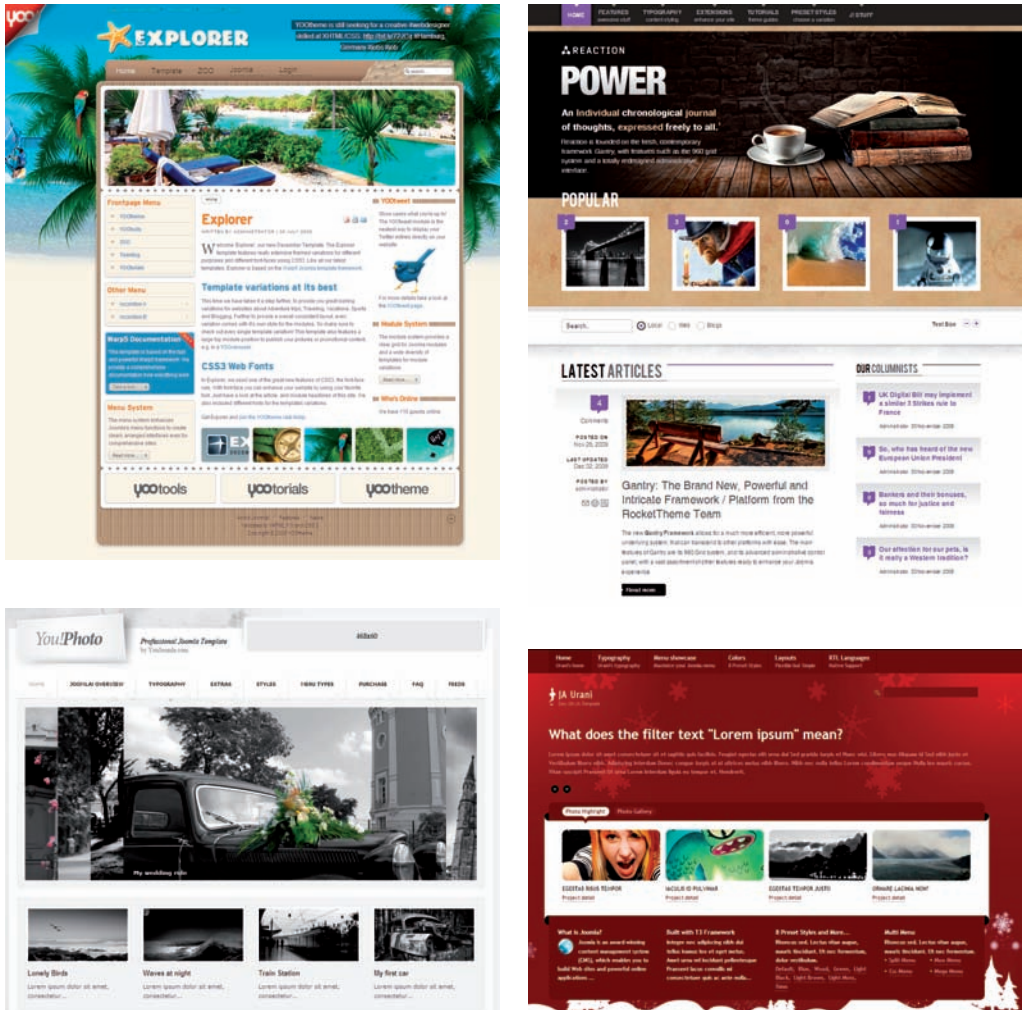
yoo

EXPLORER

YOOtheme is still looking for a creative webdesigner skilled at XHTML/CSS. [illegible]

Home Template ZOO Joomla Login

search...

Frontpage Menu

YOOtheme

YOOtools

ZOO

Tutorials

YOOtorials

Other Menu

Warp5 Documentation

Menu System

Explorer

Template variations at its best

CSS3 Web Fonts

YOOtweet

Module System

Who's Online

We have 110 guests online

yootools yootorials yootheme

REACTION

POWER

An individual chronological journal of thoughts, expressed freely to all.

POPULAR

Search...

Local Web Blogs

LATEST ARTICLES

Comments

POSTED ON

LAST UPDATED

POSTED BY

Gantry: The Brand New, Powerful and Intricate Framework / Platform from the RocketTheme Team

Read more

OUR COLUMNISTS

UK Digital Bill may implement a similar 3 Strikes rule to France

So, who has heard of the new European Union President

Bankers and their bonuses, so much for justice and fairness

Our affection for our pets, is it really a Western tradition?

HOME FEATURES TYPOGRAPHY EXTENSIONS TUTORIALS PRESET STYLES J! STUFF

You!Photo

Professional Joomla Template by YouJoomla.com

468x60

HOME JOOMLA! OVERVIEW TYPOGRAPHY EXTRAS STYLES MENU TYPES PURCHASE FAQ FEEDS

My wedding ride

Lonely Birds

Waves at night

Train Station

My first car

Lorem ipsum dolor sit amet, consectetur...

Home Typography Menu showcase Colors Layouts RTL Languages

JA Urani

What does the filter text "Lorem ipsum" mean?

Photo Highlight Photo Gallery

EGESTAS RISUS TEMPOR

IACULIS IS PULVINAR

EGESTAS TEMPOR JUSTO

ORNARE LACINIA NUNT

Project detail

What is Joomla?

Built with T3 Framework

8 Preset Styles and More...

Multi Menu